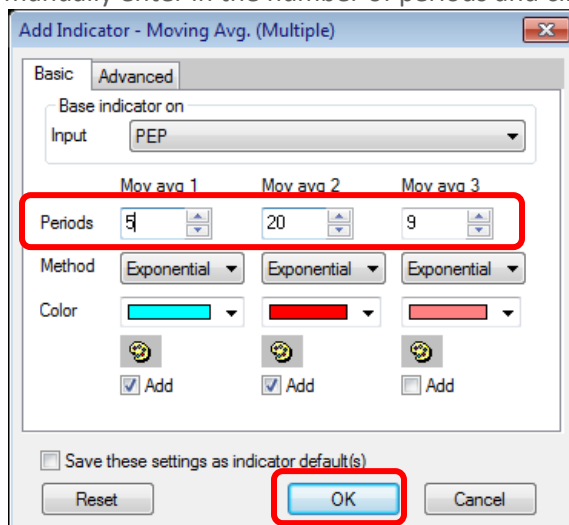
Add Indicator - Moving Avg. (Multiple)

Basic Advanced

Base indicator on

Input PEP

Mov avg 1 Mov avg 2 Mov avg 3

| | Mov avg 1 | Mov avg 2 | Mov avg 3 |
|---|---|---|---|
| Periods | 5 | 20 | 9 |
| Method | Exponential | Exponential | Exponential |
| Color | | | |
| | Add | Add | Add |

Save these settings as indicator default(s)

Reset OK Cancel